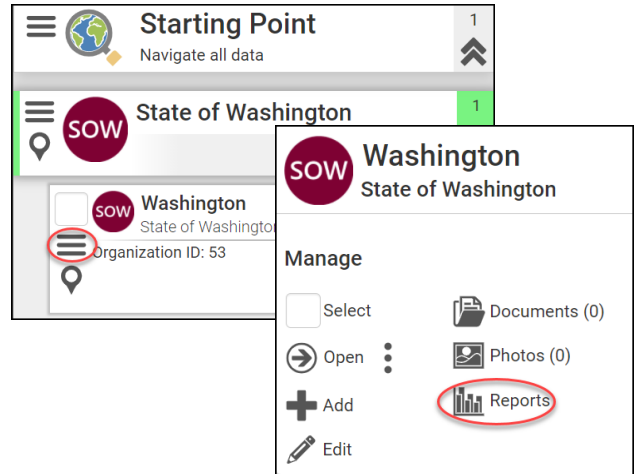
Starting Point
Navigate all data
1

SOW State of Washington
1

SOW Washington
State of Washingtor
Organization ID: 53

SOW Washington
State of Washington

Manage

Select
Documents (0)
Open
Photos (0)
Reports
Add
Edit